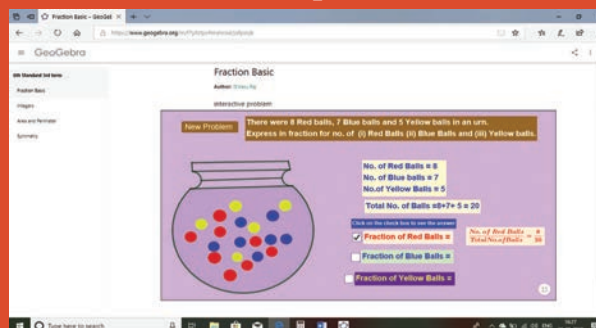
Fraction Basic – GeoGeb ×  +

https://www.geogebra.org/m/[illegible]

GeoGebra

6th Standard 3rd term

Fraction Basic

Integers

Area and Perimeter

Symmetry

Fraction Basic

Author: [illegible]

Interactive problem

New Problem

There were 8 Red balls, 7 Blue balls and 5 Yellow balls in an urn. Express in fraction for no. of (i) Red Balls (ii) Blue Balls and (iii) Yellow balls.

No. of Red Balls = 8

No. of Blue balls = 7

No.of Yellow Balls = 5

Total No. of Balls =8+7+ 5 = 20

Click on the check box to see the answer

Fraction of Red Balls = $\frac{No.of\ Red\ Balls}{TotalNo.ofBalls} = \frac{8}{20}$

Fraction of Blue Balls =

Fraction of Yellow Balls =

Type here to search